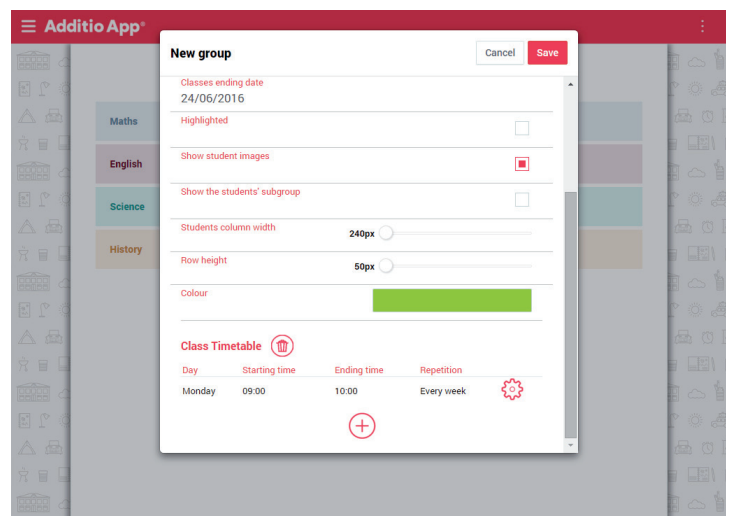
Additio App®

Maths
English
Science
History

New group
Cancel
Save

Classes ending date
24/06/2016

Highlighted

Show student images

Show the students' subgroup

Students column width
240px

Row height
50px

Colour

Class Timetable

| Day | Starting time | Ending time | Repetition |
|---|---|---|---|
| Monday | 09:00 | 10:00 | Every week |